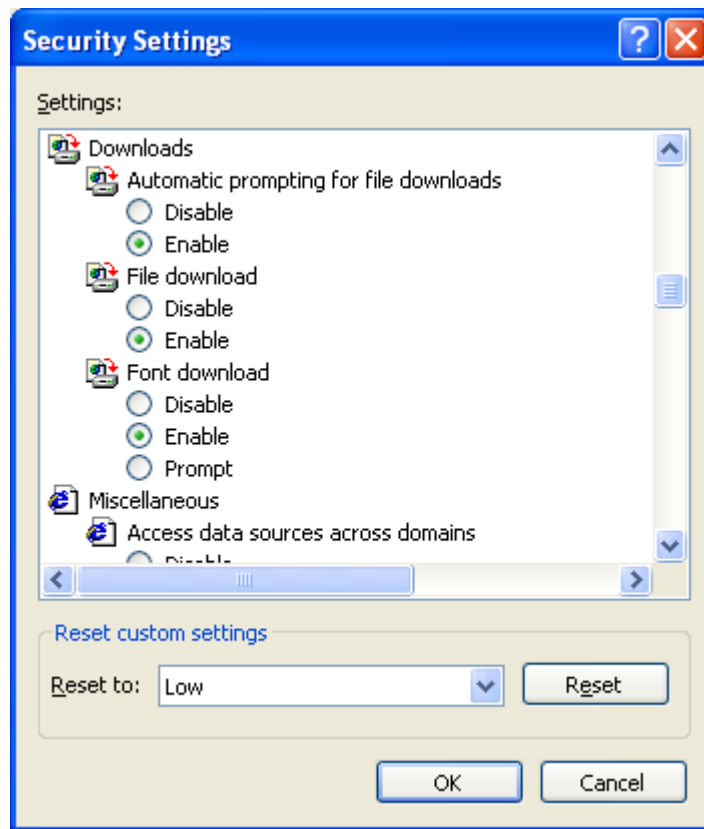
Security Settings

Settings:

Downloads
Automatic prompting for file downloads
Disable
Enable
File download
Disable
Enable
Font download
Disable
Enable
Prompt
Miscellaneous
Access data sources across domains
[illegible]

Reset custom settings

Reset to: Low

Reset

OK

Cancel